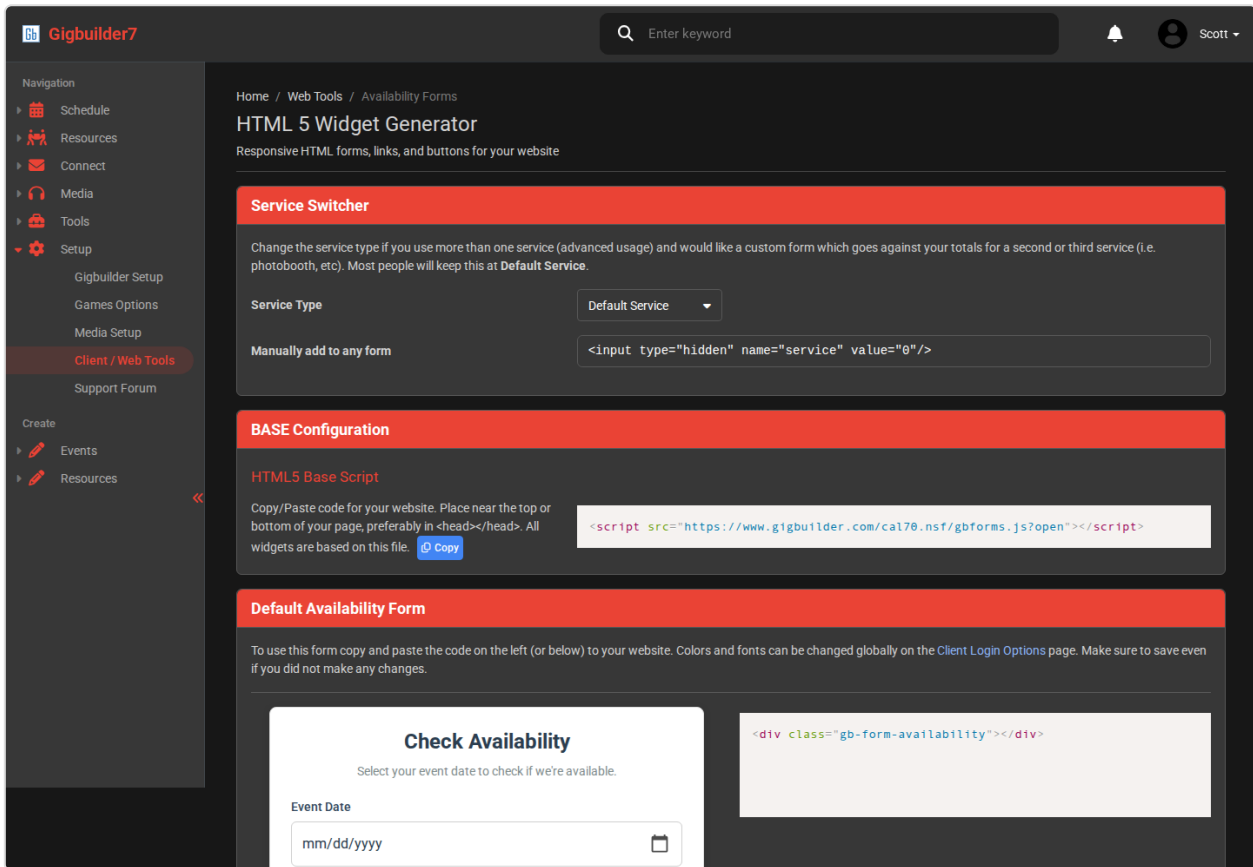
Gb Gigbuilder7

Enter keyword

Scott

Navigation
Schedule
Resources
Connect
Media
Tools
Setup
Gigbuilder Setup
Games Options
Media Setup
Client / Web Tools
Support Forum

Create
Events
Resources

«

Home / Web Tools / Availability Forms

HTML 5 Widget Generator

Responsive HTML forms, links, and buttons for your website

Service Switcher

Change the service type if you use more than one service (advanced usage) and would like a custom form which goes against your totals for a second or third service (i.e. photobooth, etc). Most people will keep this at **Default Service**.

Service Type
Default Service

Manually add to any form
<input type="hidden" name="service" value="0"/>

BASE Configuration

HTML5 Base Script

Copy/Paste code for your website. Place near the top or bottom of your page, preferably in <head></head>. All widgets are based on this file. Copy

<script src="https://www.gigbuilder.com/cal70.nsf/gbforms.js?open"></script>

Default Availability Form

To use this form copy and paste the code on the left (or below) to your website. Colors and fonts can be changed globally on the Client Login Options page. Make sure to save even if you did not make any changes.

Check Availability

Select your event date to check if we're available.

Event Date
mm/dd/yyyy

<div class="gb-form-availability"></div>